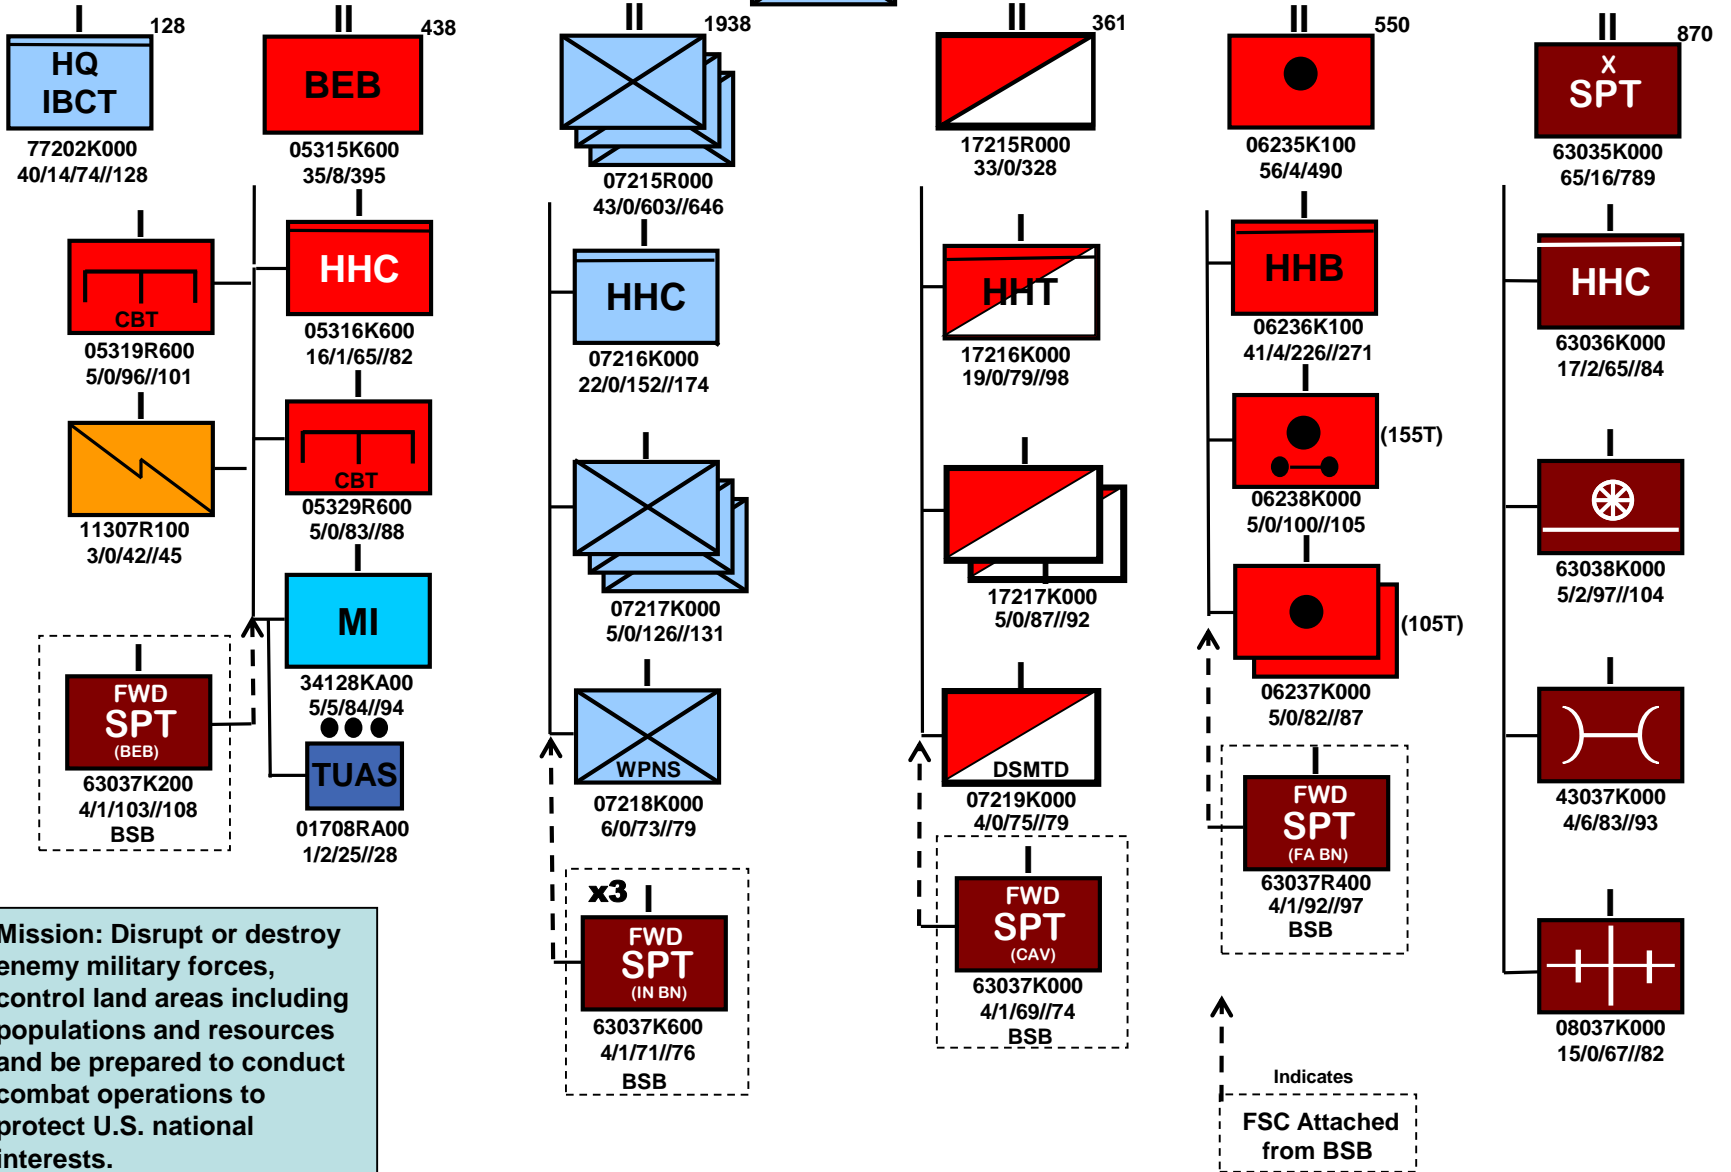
I 128
HQ IBCT
77202K000
40/14/74//128

II 438
BEB
05315K600
35/8/395

CBT
05319R600
5/0/96//101

HHC
05316K600
16/1/65//82

11307R100
3/0/42//45

CBT
05329R600
5/0/83//88

MI
34128KA00
5/5/84//94

FWD SPT (BEB)
63037K200
4/1/103//108
BSB

TUAS
01708RA00
1/2/25//28

II 1938
07215R000
43/0/603//646

HHC
07216K000
22/0/152//174

07217K000
5/0/126//131

WPNS
07218K000
6/0/73//79

x3
FWD SPT (IN BN)
63037K600
4/1/71//76
BSB

II 361
17215R000
33/0/328

HHT
17216K000
19/0/79//98

17217K000
5/0/87//92

DSMTD
07219K000
4/0/75//79

FWD SPT (CAV)
63037K000
4/1/69//74
BSB

II 550
06235K100
56/4/490

HHB
06236K100
41/4/226//271

(155T)
06238K000
5/0/100//105

(105T)
06237K000
5/0/82//87

FWD SPT (FA BN)
63037R400
4/1/92//97
BSB

Indicates
FSC Attached from BSB

II 870
X SPT
63035K000
65/16/789

HHC
63036K000
17/2/65//84

63038K000
5/2/97//104

43037K000
4/6/83//93

08037K000
15/0/67//82

Mission: Disrupt or destroy enemy military forces, control land areas including populations and resources and be prepared to conduct combat operations to protect U.S. national interests.